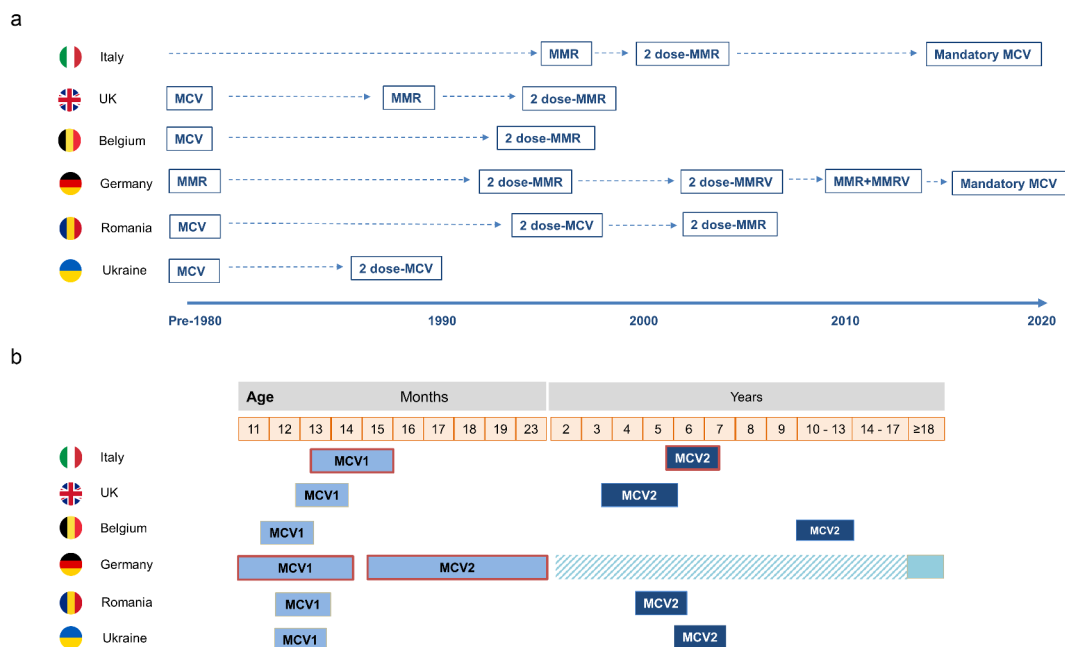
a

Italy MMR 2 dose-MMR Mandatory MCV

UK MCV MMR 2 dose-MMR

Belgium MCV 2 dose-MMR

Germany MMR 2 dose-MMR 2 dose-MMRV MMR+MMRV Mandatory MCV

Romania MCV 2 dose-MCV 2 dose-MMR

Ukraine MCV 2 dose-MCV

Pre-1980 1990 2000 2010 2020

b

| Age | Months | | | | | | | | | Years | | | | | | | | | | |
|---|---|---|---|---|---|---|---|---|---|---|---|---|---|---|---|---|---|---|---|---|
| 11 | 12 | 13 | 14 | 15 | 16 | 17 | 18 | 19 | 23 | 2 | 3 | 4 | 5 | 6 | 7 | 8 | 9 | 10 - 13 | 14 - 17 | ≥18 |

Italy MCV1 MCV2

UK MCV1 MCV2

Belgium MCV1 MCV2

Germany MCV1 MCV2

Romania MCV1 MCV2

Ukraine MCV1 MCV2